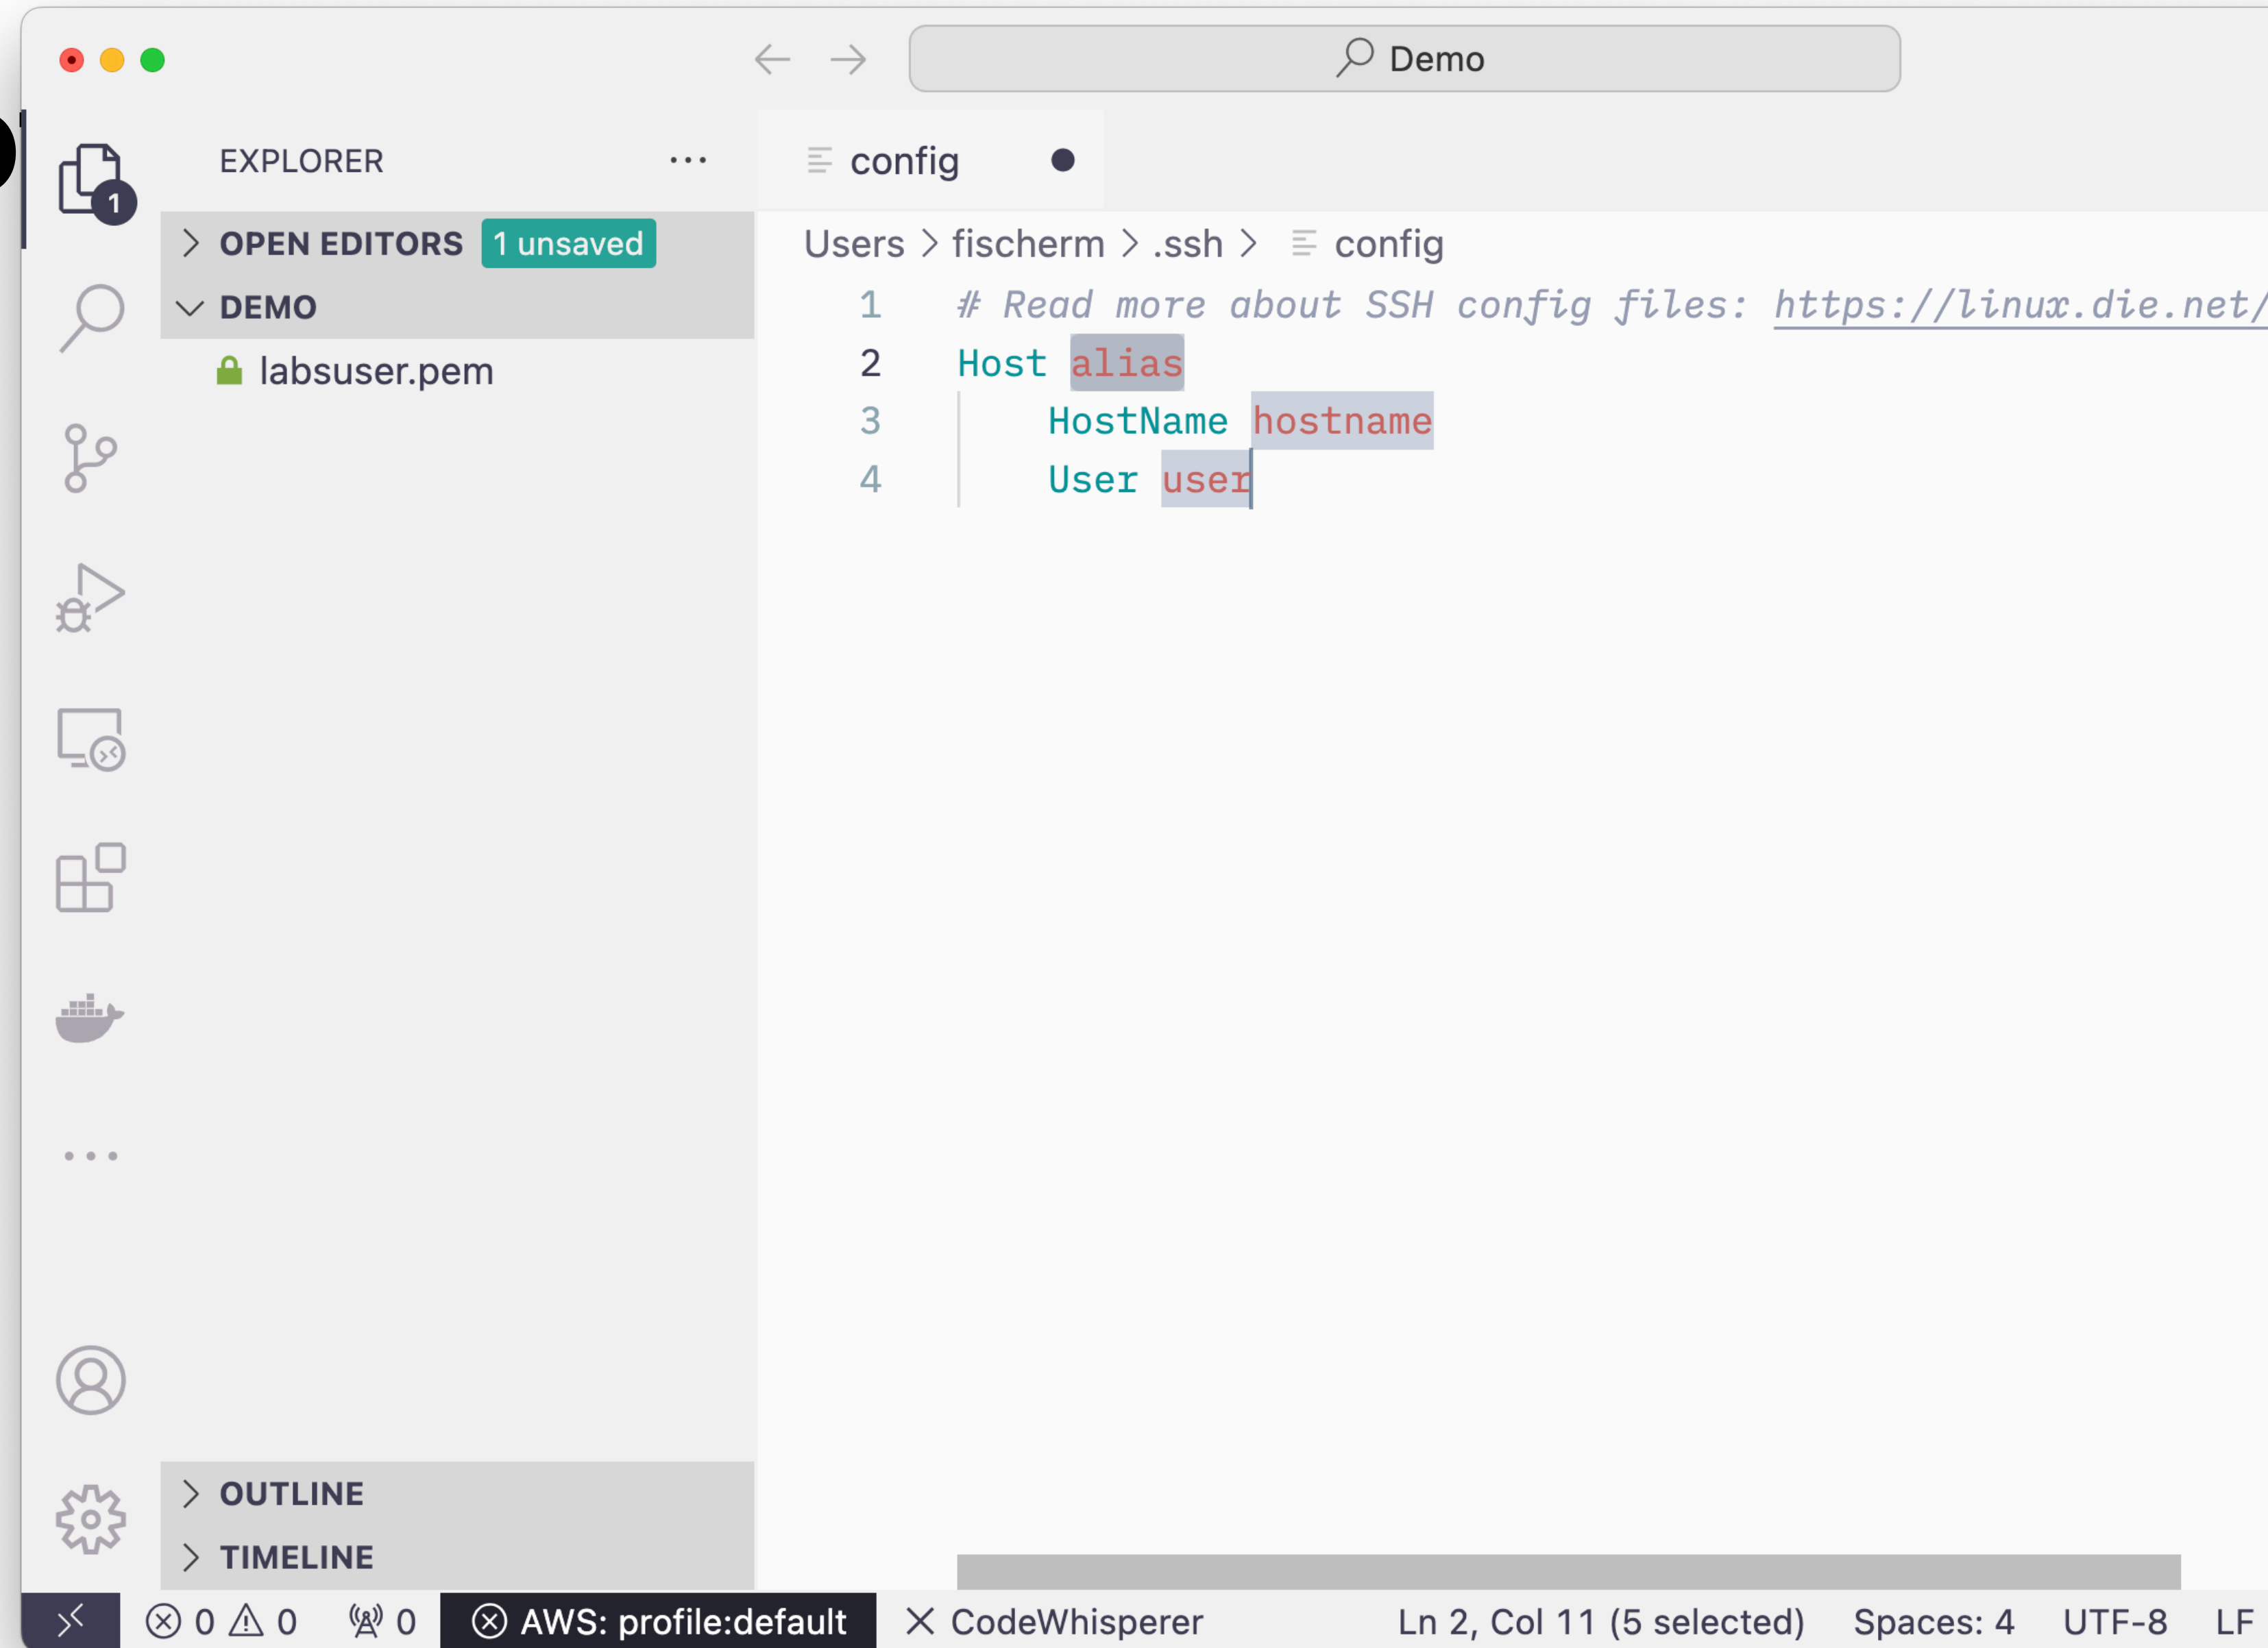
Demo

EXPLORER ...

1

OPEN EDITORS 1 unsaved
DEMO
labsuser.pem

config

Users > fischerm > .ssh > config

1 # Read more about SSH config files: https://linux.die.net/
2 Host alias
3 HostName hostname
4 User user

OUTLINE
TIMELINE

⊗ 0 ⚠ 0 0 ⊗ AWS: profile:default X CodeWhisperer Ln 2, Col 11 (5 selected) Spaces: 4 UTF-8 LF